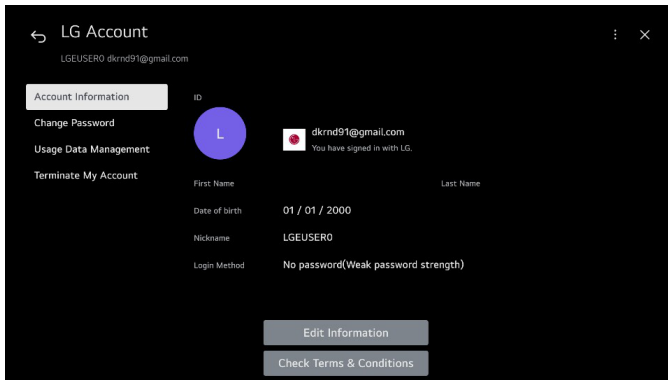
LG Account

LGEUSER0 dkrnd91@gmail.com

Account Information

Change Password

Usage Data Management

Terminate My Account

ID

L

dkrnd91@gmail.com

You have signed in with LG.

First Name

Last Name

Date of birth 01 / 01 / 2000

Nickname LGEUSER0

Login Method No password(Weak password strength)

Edit Information

Check Terms & Conditions